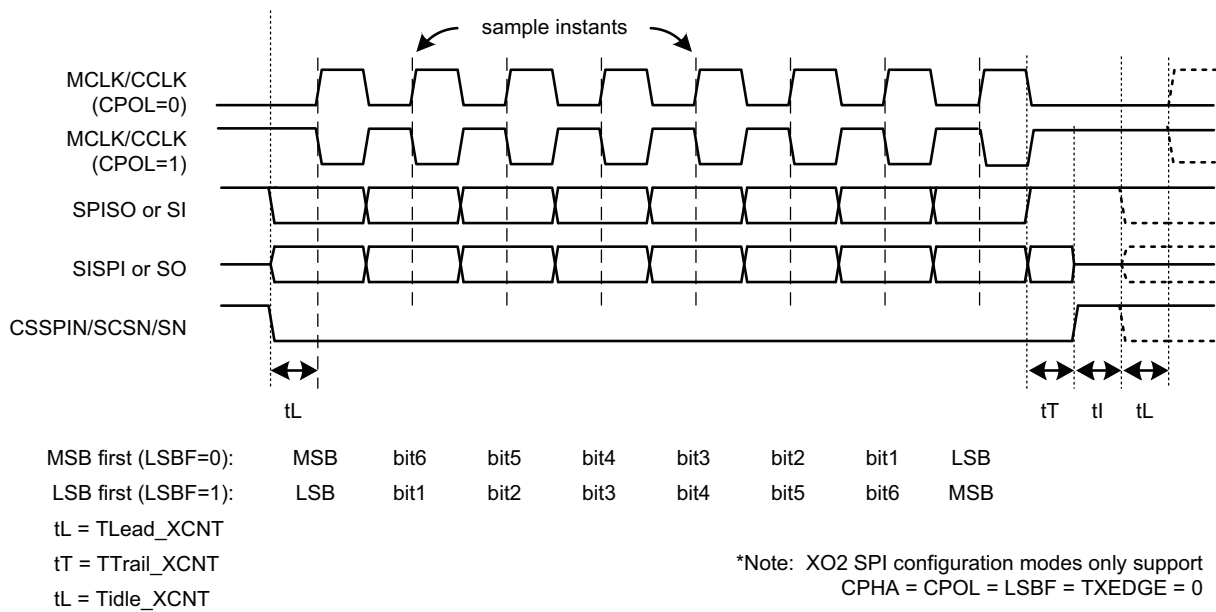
sample instants

MCLK/CCLK (CPOL=0)

MCLK/CCLK (CPOL=1)

SPISO or SI

SISPI or SO

CSSPIN/SCSN/SN

tL

tT tI tL

| MSB first (LSBF=0): | MSB | bit6 | bit5 | bit4 | bit3 | bit2 | bit1 | LSB |
|---|---|---|---|---|---|---|---|---|
| LSB first (LSBF=1): | LSB | bit1 | bit2 | bit3 | bit4 | bit5 | bit6 | MSB |

tL = TLead_XCNT

tT = TTrail_XCNT

tL = Tidle_XCNT

*Note: XO2 SPI configuration modes only support CPHA = CPOL = LSBF = TXEDGE = 0